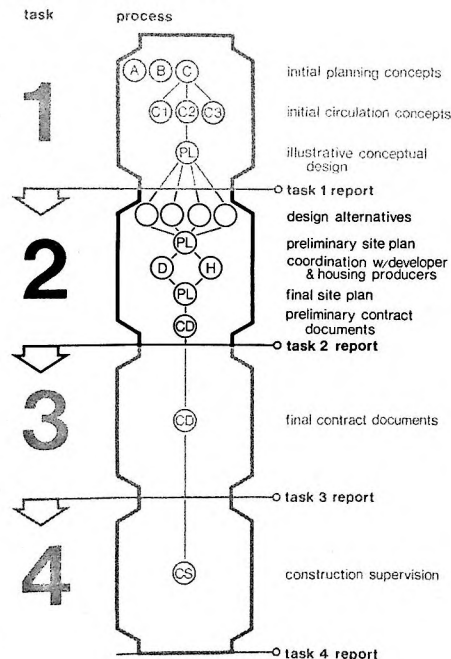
task

process

1

A B C

C1 C2 C3

PL

initial planning concepts

initial circulation concepts

illustrative conceptual design

task 1 report

2

PL

D H

PL

CD

design alternatives

preliminary site plan

coordination w/developer & housing producers

final site plan

preliminary contract documents

task 2 report

3

CD

final contract documents

task 3 report

4

CS

construction supervision

task 4 report